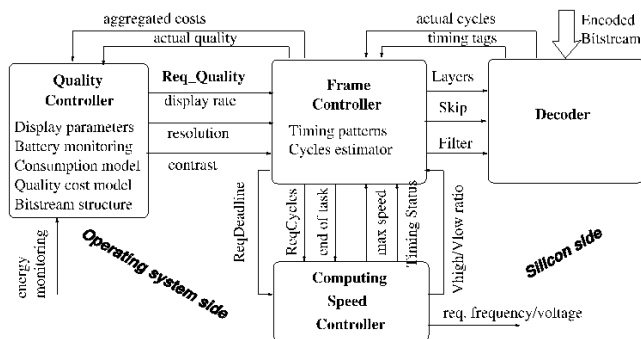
aggregated costs

actual quality

actual cycles

timing tags

Encoded Bitstream

Quality Controller

Display parameters
Battery monitoring
Consumption model
Quality cost model
Bitstream structure

Req_Quality

display rate

resolution

contrast

Frame Controller

Timing patterns
Cycles estimator

Layers

Skip

Filter

Decoder

energy monitoring

Operating system side

ReqDeadline

ReqCycles

end of task

max speed

Timing Status

Vhigh/Vlow ratio

Silicon side

Computing Speed Controller

req. frequency/voltage